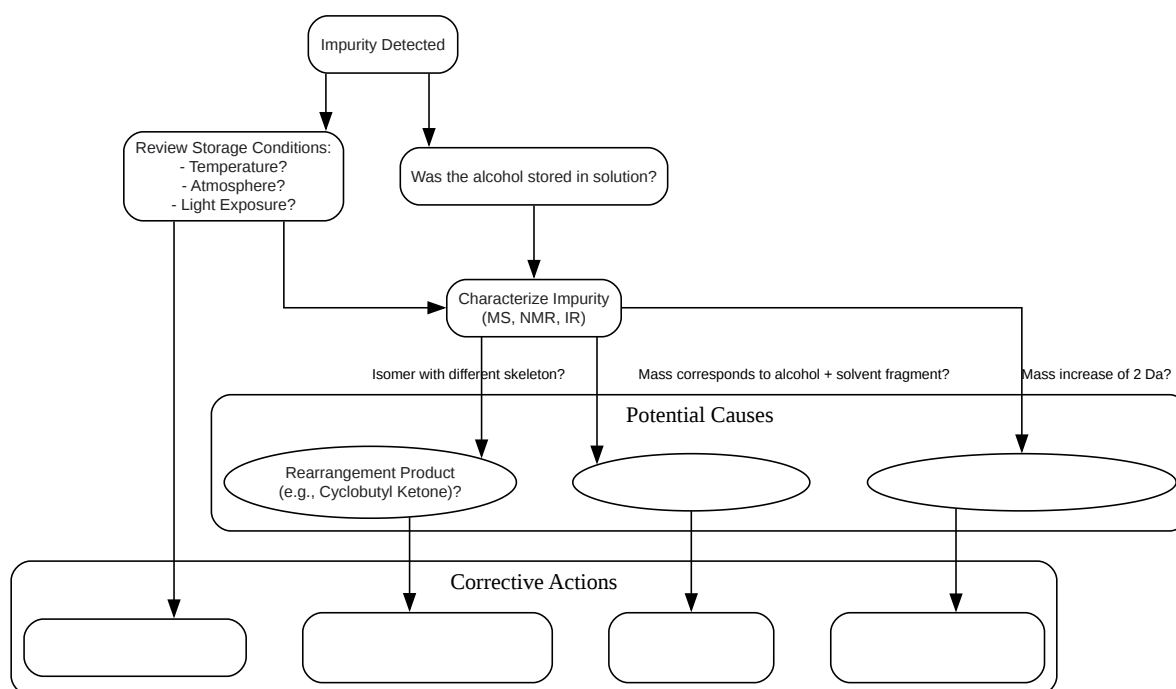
Impurity Detected

Review Storage Conditions:
- Temperature?
- Atmosphere?
- Light Exposure?

Was the alcohol stored in solution?

Characterize Impurity
(MS, NMR, IR)

Isomer with different skeleton?

Mass corresponds to alcohol + solvent fragment?

Mass increase of 2 Da?

Potential Causes

Rearrangement Product
(e.g., Cyclobutyl Ketone)?

Corrective Actions